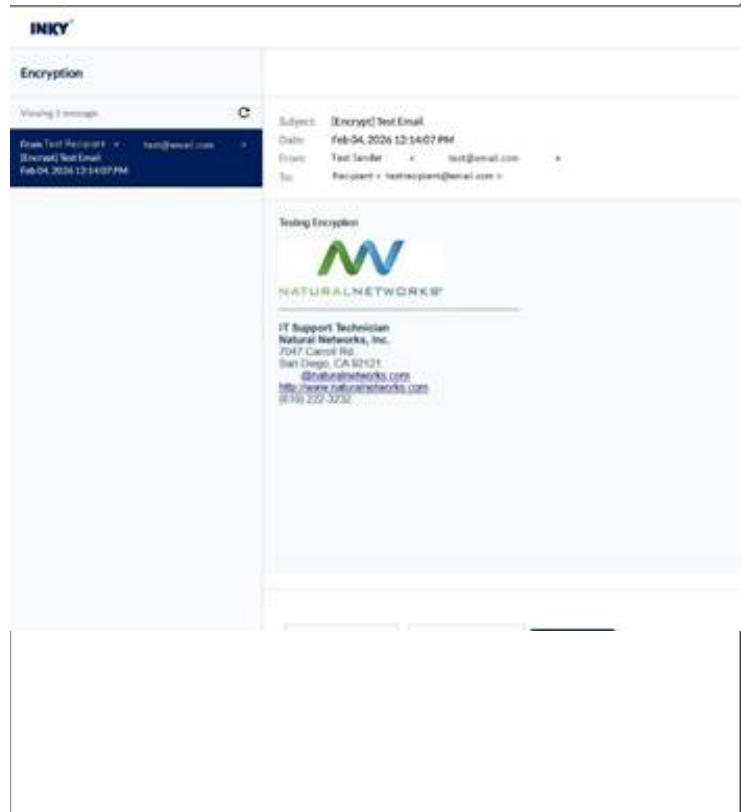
INKY

Encryption

Viewing 1 message

From Test Recipient < test@email.com >
[Encrypt] Test Email
Feb 04, 2026 12:14:07 PM

Subject: [Encrypt] Test Email
Date: Feb 04, 2026 12:14:07 PM
From: Test Sender < test@email.com >
To: Recipient < testrecipient@email.com >

Testing Encryption

NATURALNETWORKS

IT Support Technician
Natural Networks, Inc.
7047 Carroll Rd.
San Diego, CA 92121
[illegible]@naturalnetworks.com
http://www.naturalnetworks.com
(619) 222-3232